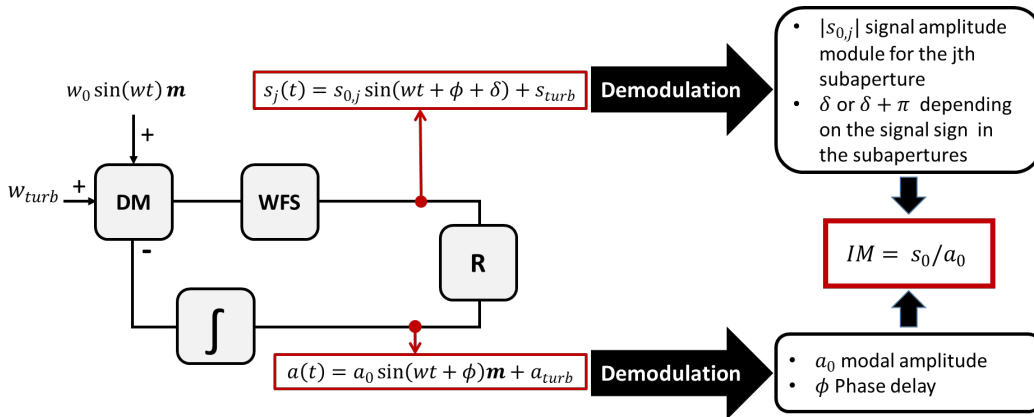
$w_0 \sin(wt)\,\boldsymbol{m}$

+

$w_{turb}$ +

DM

-

WFS

R

$\int$

$s_j(t) = s_{0,j} \sin(wt + \phi + \delta) + s_{turb}$

Demodulation

- $|s_{0,j}|$ signal amplitude module for the jth subaperture
- $\delta$ or $\delta + \pi$ depending on the signal sign in the subapertures

$IM = s_0/a_0$

$a(t) = a_0 \sin(wt + \phi)\boldsymbol{m} + a_{turb}$

Demodulation

- $a_0$ modal amplitude
- $\phi$ Phase delay